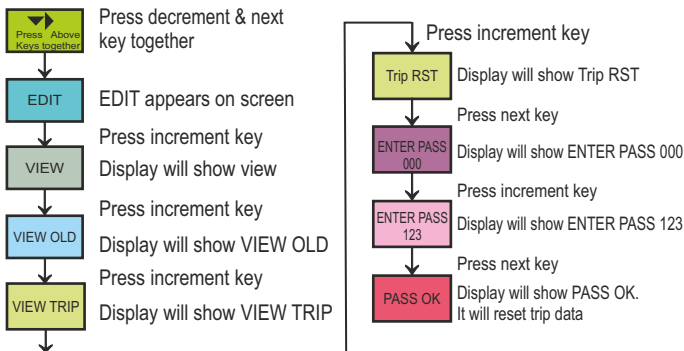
Press Above Keys together

Press decrement & next key together

EDIT

EDIT appears on screen

Press increment key

VIEW

Display will show view

Press increment key

VIEW OLD

Display will show VIEW OLD

Press increment key

VIEW TRIP

Display will show VIEW TRIP

Press increment key

Trip RST

Display will show Trip RST

Press next key

ENTER PASS 000

Display will show ENTER PASS 000

Press increment key

ENTER PASS 123

Display will show ENTER PASS 123

Press next key

PASS OK

Display will show PASS OK. It will reset trip data